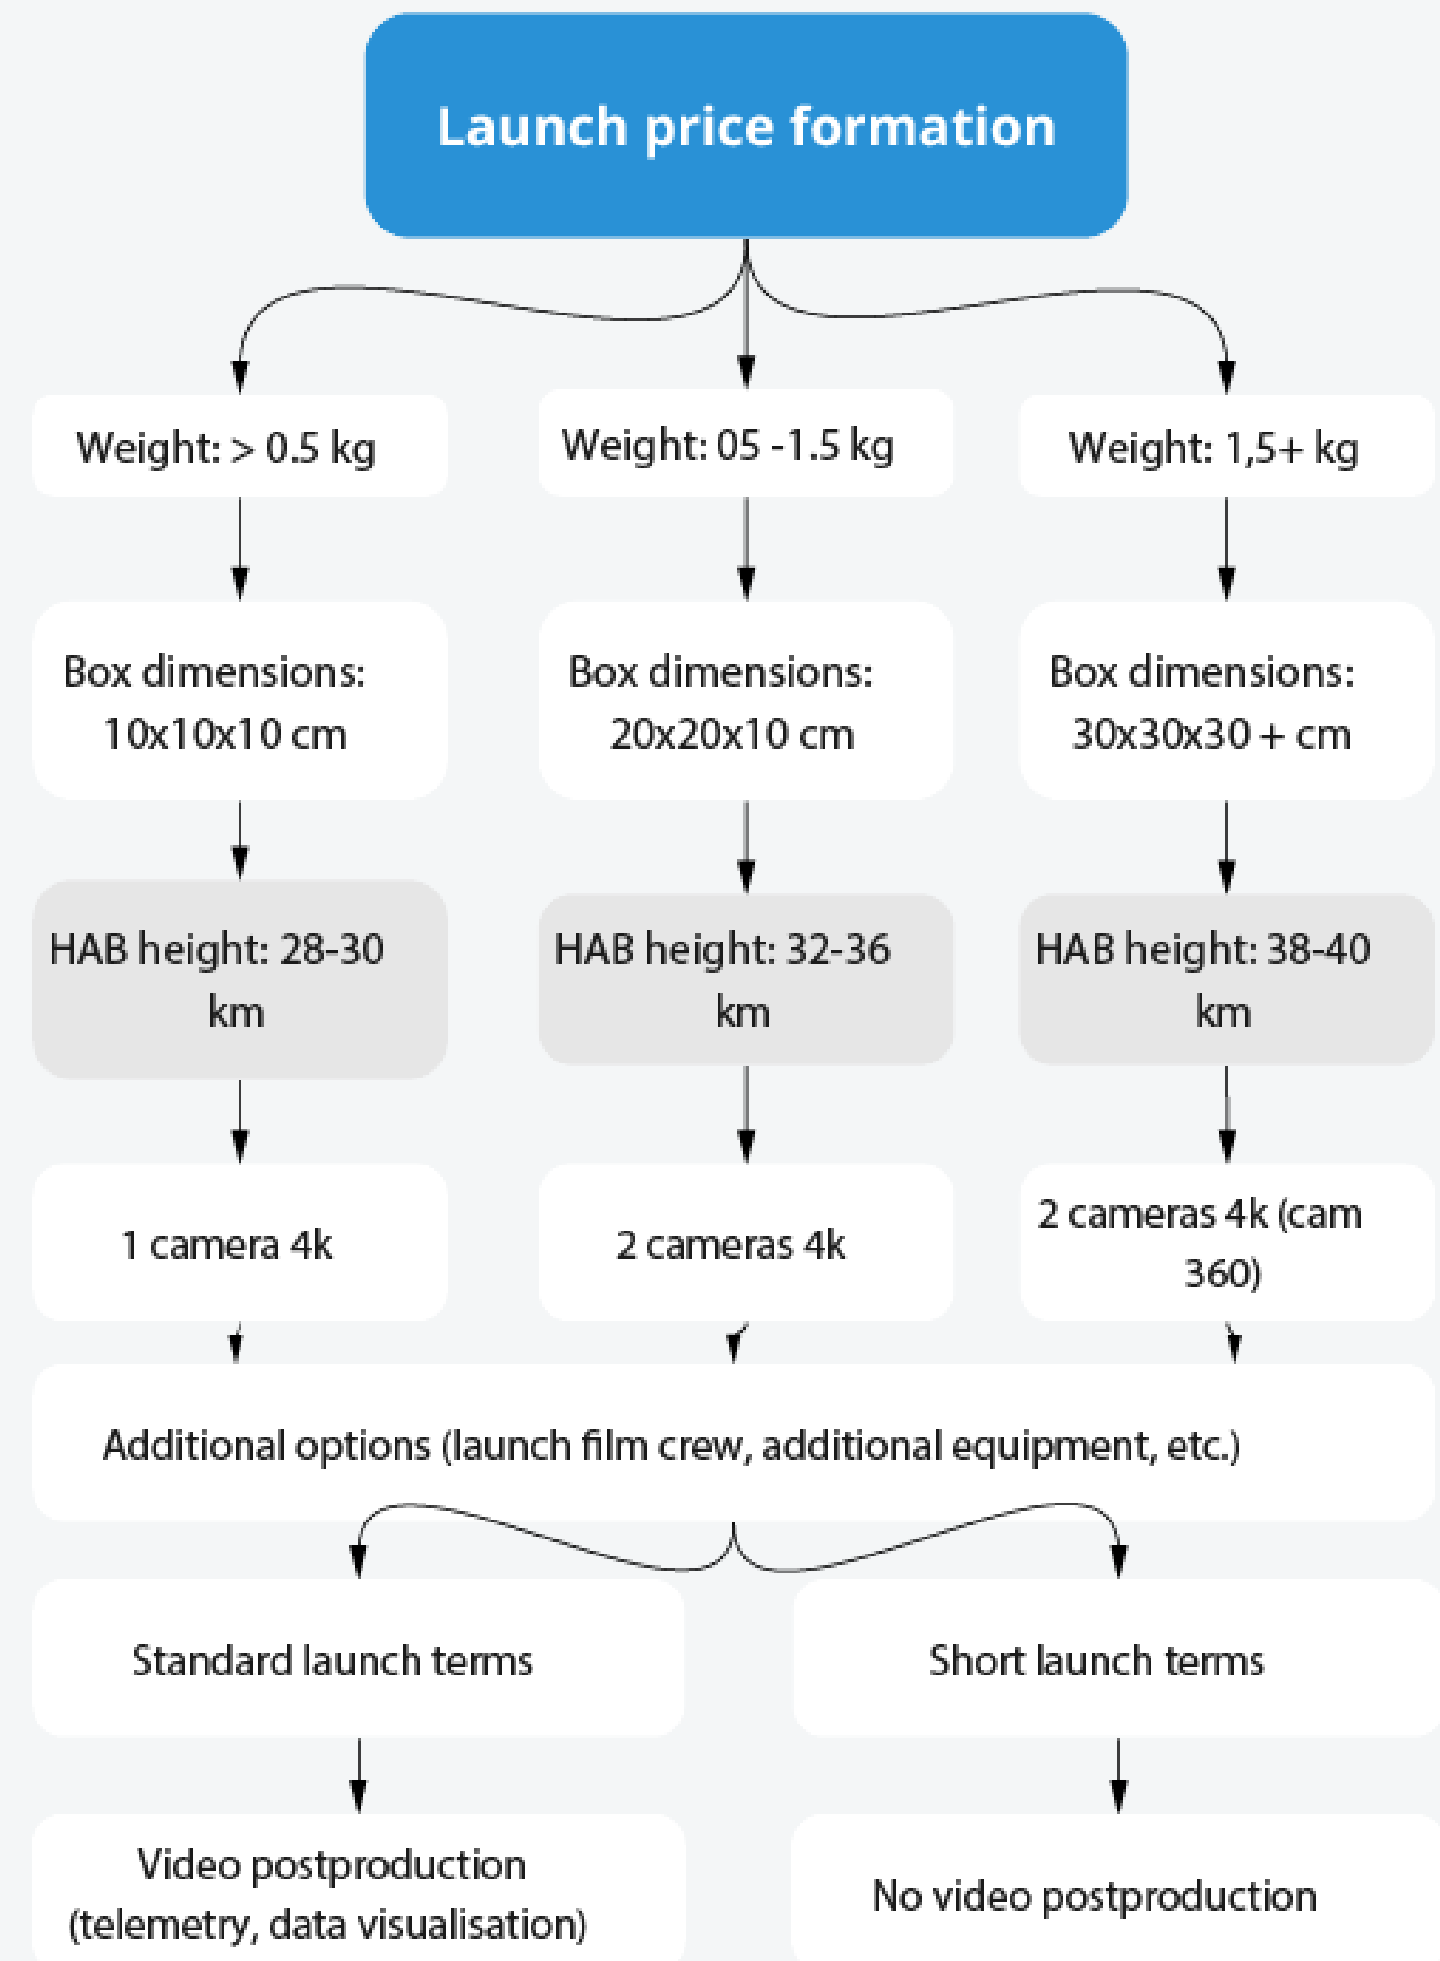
Launch price formation

Weight: > 0.5 kg

Box dimensions: 10x10x10 cm

HAB height: 28-30 km

1 camera 4k

Weight: 05 -1.5 kg

Box dimensions: 20x20x10 cm

HAB height: 32-36 km

2 cameras 4k

Weight: 1,5+ kg

Box dimensions: 30x30x30 + cm

HAB height: 38-40 km

2 cameras 4k (cam 360)

Additional options (launch film crew, additional equipment, etc.)

Standard launch terms

Video postproduction (telemetry, data visualisation)

Short launch terms

No video postproduction